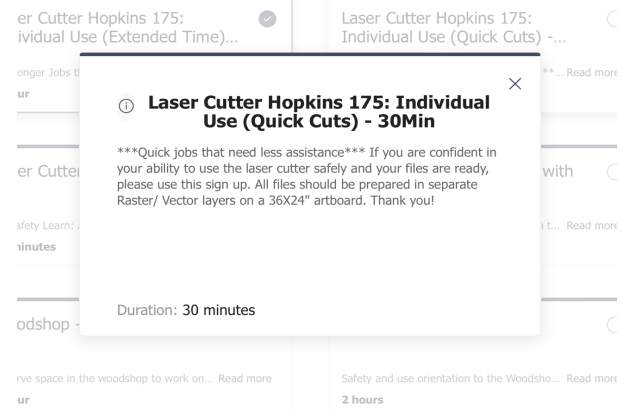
er Cutter Hopkins 175: ividual Use (Extended Time)...

onger Jobs th

ur

Laser Cutter Hopkins 175: Individual Use (Quick Cuts) -...

**... Read more

Laser Cutter Hopkins 175: Individual Use (Quick Cuts) - 30Min

***Quick jobs that need less assistance*** If you are confident in your ability to use the laser cutter safely and your files are ready, please use this sign up. All files should be prepared in separate Raster/ Vector layers on a 36X24" artboard. Thank you!

Duration: 30 minutes

er Cutte

afety Learn:

inutes

with

t... Read more

odshop -

rve space in the woodshop to work on... Read more

ur

Safety and use orientation to the Woodsho... Read more

2 hours